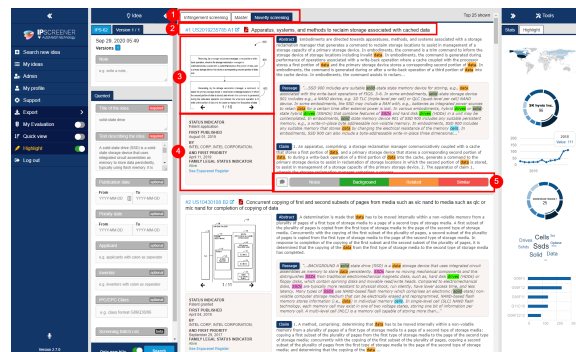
IPSCREENER

Sep 28, 2020 05:49
Version 1

Search new idea
My ideas
Admin
My profile
Support
Export
My Evaluation
Quick view
Highlight
Log out

Idea
IPS-62 Version 1 / 1
Notes
e.g. write a note...
Context
Title of the idea
solid state drive
Text describing the idea
A solid-state drive (SSD) is a solid-state storage device that uses integrated circuit assemblies as memory to store data persistently, typically using flash memory. It is
From
YYYY-MM-DD
To
YYYY-MM-DD
Priority date
From
YYYY-MM-DD
To
YYYY-MM-DD
Applicant
e.g. applicants with colon as separator
Inventor
e.g. inventors with colon as separator
IPC/CPC Class
e.g. class format G06Q30/06
Version 2.7.9

Infringement screening
Matter
Novelty screening

1
2
3
4
5

#1 US2019278775 A1 Apparatus, systems, and methods to reclaim storage associated with cached data

STATUS INDICATOR
Patent Published
DATE
2019-09-12
PUBLISHED
April 11, 2019
BY
INTEL CORP, INTEL CORPORATION
LEGAL STATUS INDICATOR
Active
See Espacenet Register

Abstract
Passage
Claim

Novel
Background
Related
Similar

#2 US10430938 B2 Concurrent copying of first and second subsets of pages from media such as slc nand to media such as qlc or mlc nand for completion of copying of data

STATUS INDICATOR
Patent Published
FIRST PUBLISHED
2019-10-01
BY
INTEL CORP, INTEL CORPORATION
LEGAL STATUS INDICATOR
Active
See Espacenet Register

Abstract
Passage
Claim

Top 25 abstract
Tools
Stats
Highlight
Cells
Seds
Drives
Solid
Data
State